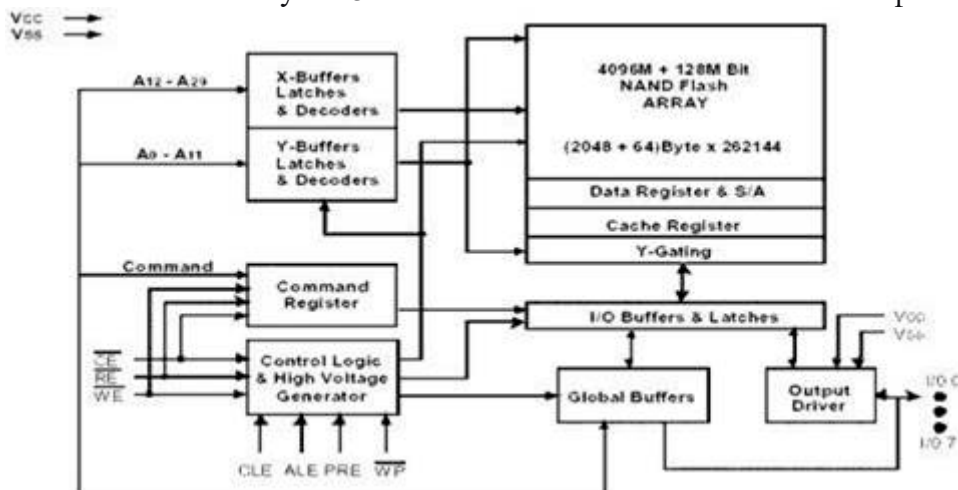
Vcc
Vss

$A_{12}$ - $A_{29}$

X-Buffers Latches & Decoders

$A_{0}$ - $A_{11}$

Y-Buffers Latches & Decoders

4096M + 128M Bit NAND Flash ARRAY

(2048 + 64)Byte x 262144

Data Register & S/A

Cache Register

Y-Gating

Command

Command Register

I/O Buffers & Latches

$V_{CCQ}$
$V_{SSQ}$

$\overline{CE}$
$\overline{RE}$
$\overline{WE}$

Control Logic & High Voltage Generator

Global Buffers

Output Driver

I/O 0

I/O 7

CLE ALE PRE $\overline{WP}$